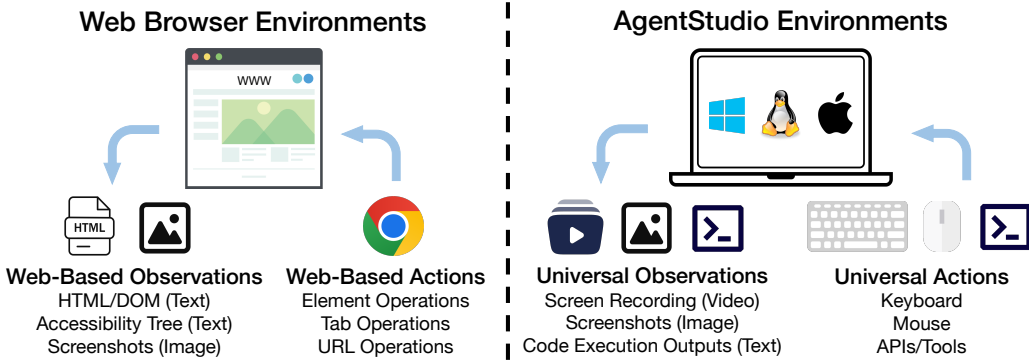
Web Browser Environments

WWW

HTML

Web-Based Observations
HTML/DOM (Text)
Accessibility Tree (Text)
Screenshots (Image)

Web-Based Actions
Element Operations
Tab Operations
URL Operations

AgentStudio Environments

Universal Observations
Screen Recording (Video)
Screenshots (Image)
Code Execution Outputs (Text)

Universal Actions
Keyboard
Mouse
APIs/Tools